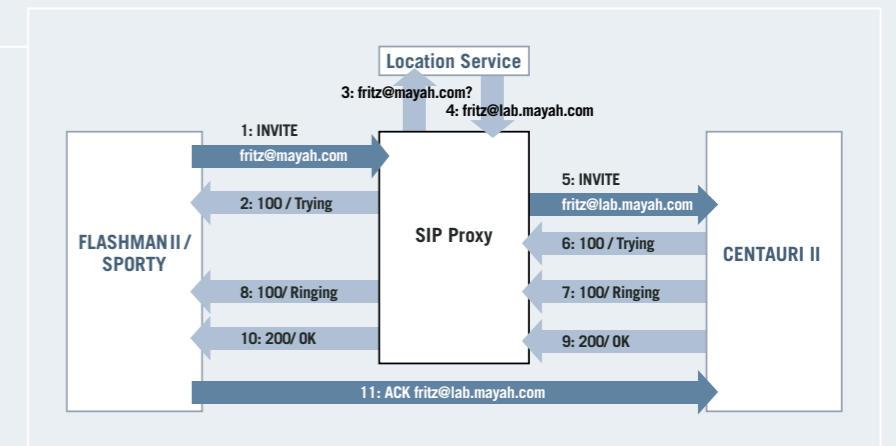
Location Service

3: fritz@mayah.com?

4: fritz@lab.mayah.com

1: INVITE

fritz@mayah.com

FLASHMAN II / SPORTY

2: 100 / Trying

SIP Proxy

5: INVITE

fritz@lab.mayah.com

6: 100 / Trying

CENTAURI II

8: 100/ Ringing

7: 100/ Ringing

10: 200/ 0K

9: 200/ 0K

11: ACK fritz@lab.mayah.com